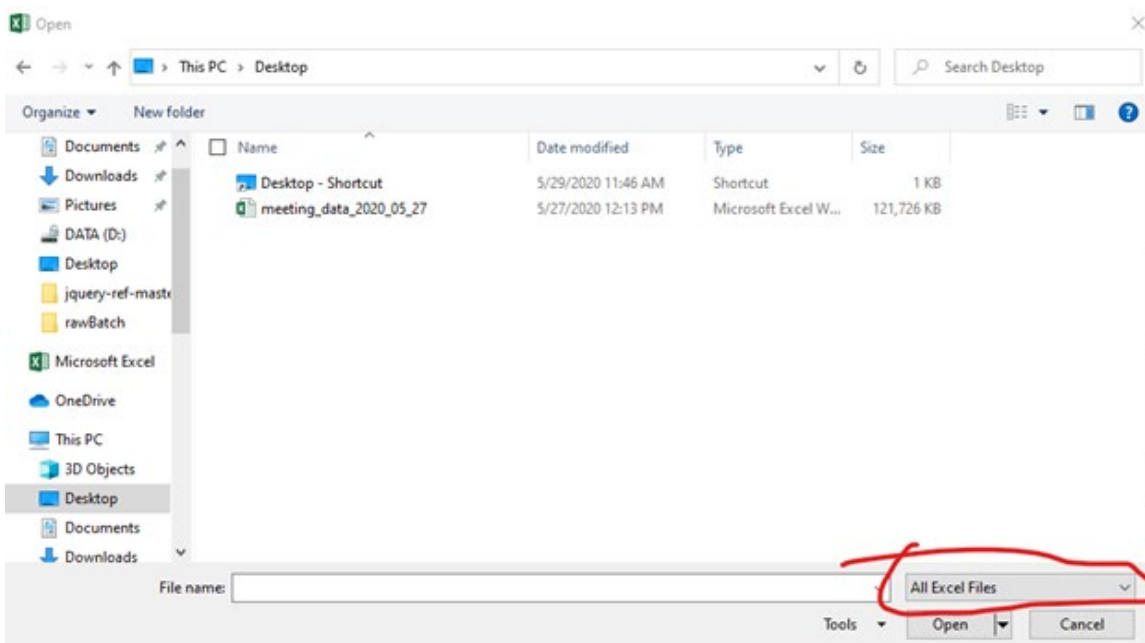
Open

This PC > Desktop

Search Desktop

Organize ▾ New folder

Documents
Downloads
Pictures
DATA (D:)
Desktop
jquery-ref-maste
rawBatch
Microsoft Excel
OneDrive
This PC
3D Objects
Desktop
Documents
Downloads

| Name | Date modified | Type | Size |
|---|---|---|---|
| Desktop - Shortcut | 5/29/2020 11:46 AM | Shortcut | 1 KB |
| meeting_data_2020_05_27 | 5/27/2020 12:13 PM | Microsoft Excel W... | 121,726 KB |

File name:

All Excel Files

Tools ▾ Open Cancel